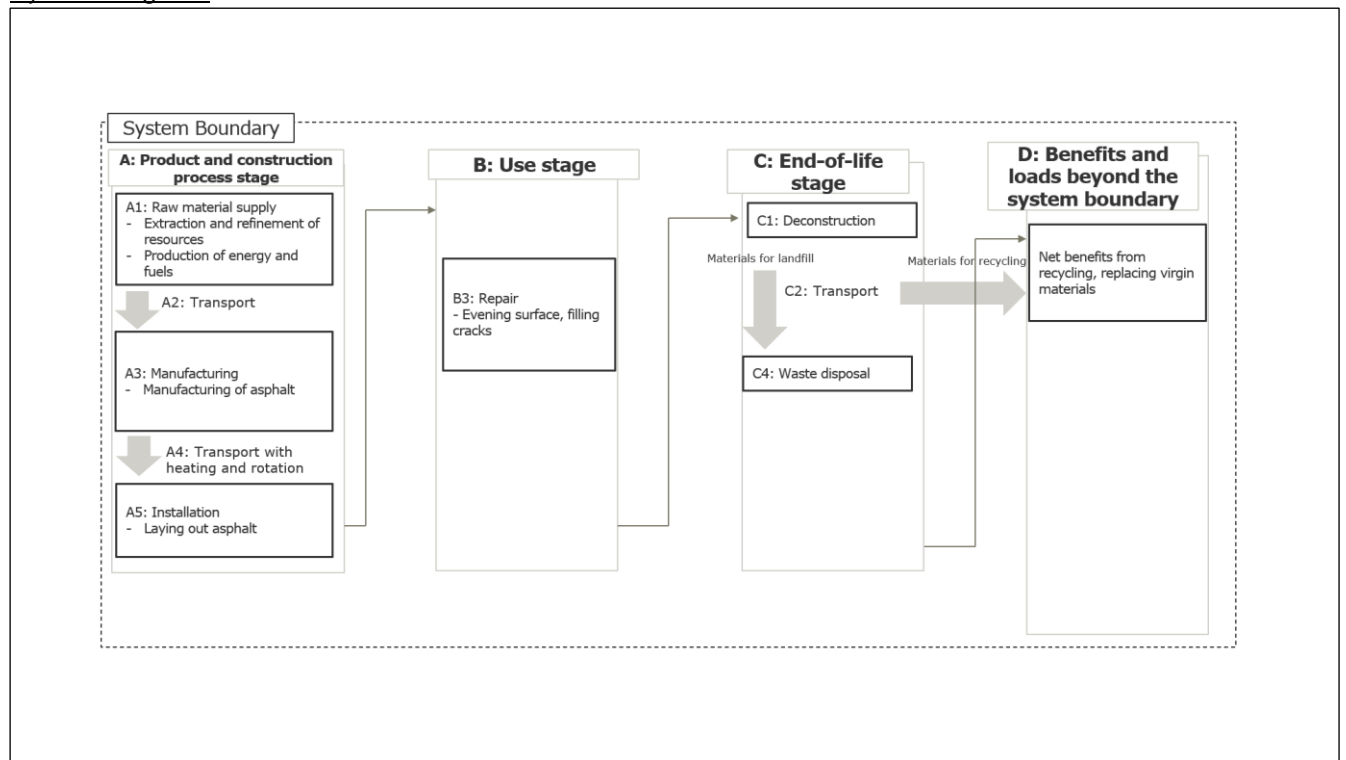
System Boundary

A: Product and construction process stage

A1: Raw material supply
- Extraction and refinement of resources
- Production of energy and fuels

A2: Transport

A3: Manufacturing
- Manufacturing of asphalt

A4: Transport with heating and rotation

A5: Installation
- Laying out asphalt

B: Use stage

B3: Repair
- Evening surface, filling cracks

C: End-of-life stage

C1: Deconstruction

Materials for landfill

C2: Transport

C4: Waste disposal

Materials for recycling

D: Benefits and loads beyond the system boundary

Net benefits from recycling, replacing virgin materials